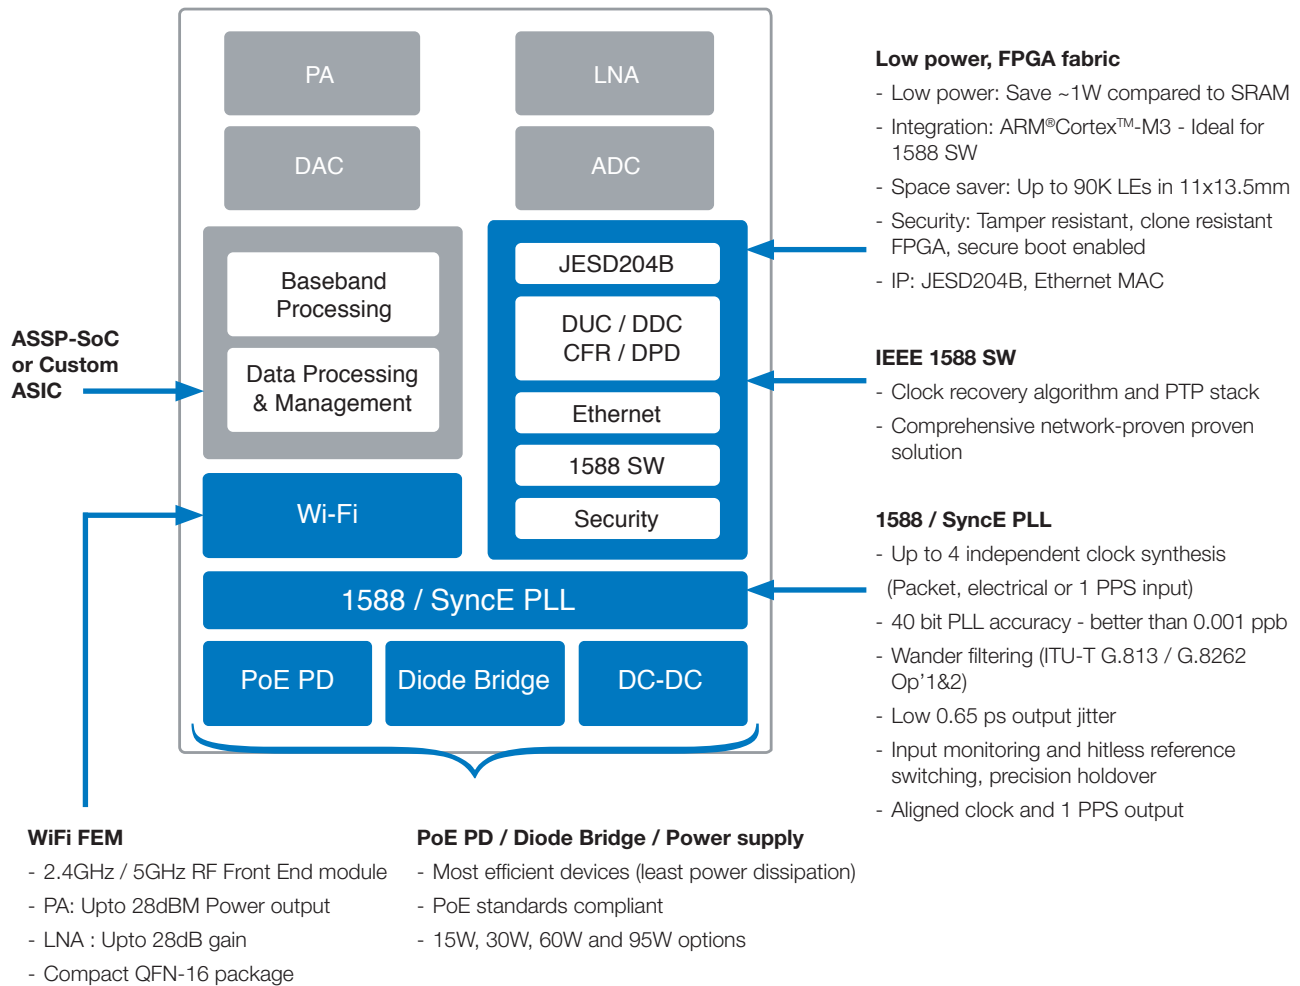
PA

LNA

DAC

ADC

Baseband Processing

Data Processing & Management

JESD204B

DUC / DDC
CFR / DPD

Ethernet

1588 SW

Security

Wi-Fi

1588 / SyncE PLL

PoE PD

Diode Bridge

DC-DC

ASSP-SoC or Custom ASIC

Low power, FPGA fabric
- Low power: Save ~1W compared to SRAM
- Integration: ARM®Cortex™-M3 - Ideal for 1588 SW
- Space saver: Up to 90K LEs in 11x13.5mm
- Security: Tamper resistant, clone resistant FPGA, secure boot enabled
- IP: JESD204B, Ethernet MAC

IEEE 1588 SW
- Clock recovery algorithm and PTP stack
- Comprehensive network-proven proven solution

1588 / SyncE PLL
- Up to 4 independent clock synthesis (Packet, electrical or 1 PPS input)
- 40 bit PLL accuracy - better than 0.001 ppb
- Wander filtering (ITU-T G.813 / G.8262 Op'1&2)
- Low 0.65 ps output jitter
- Input monitoring and hitless reference switching, precision holdover
- Aligned clock and 1 PPS output

WiFi FEM
- 2.4GHz / 5GHz RF Front End module
- PA: Upto 28dBM Power output
- LNA : Upto 28dB gain
- Compact QFN-16 package

PoE PD / Diode Bridge / Power supply
- Most efficient devices (least power dissipation)
- PoE standards compliant
- 15W, 30W, 60W and 95W options